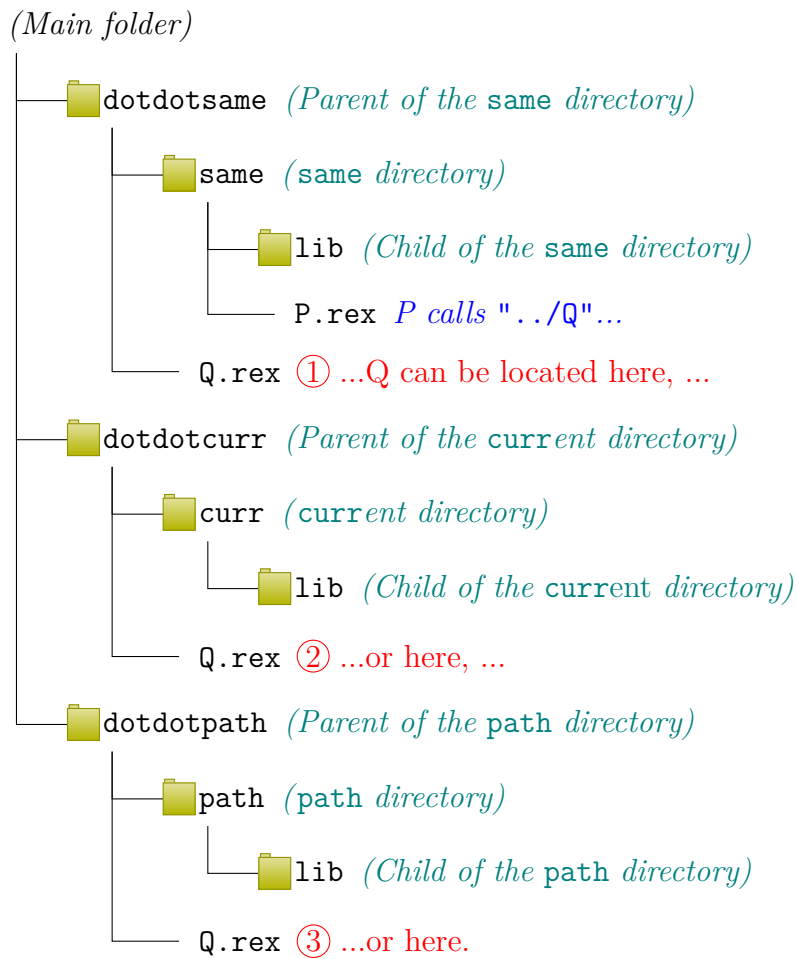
(Main folder)

dotdotsame (Parent of the same directory)

same (same directory)

lib (Child of the same directory)

P.rex P calls "../Q"...

Q.rex ① ...Q can be located here, ...

dotdotcurr (Parent of the current directory)

curr (current directory)

lib (Child of the current directory)

Q.rex ② ...or here, ...

dotdotpath (Parent of the path directory)

path (path directory)

lib (Child of the path directory)

Q.rex ③ ...or here.